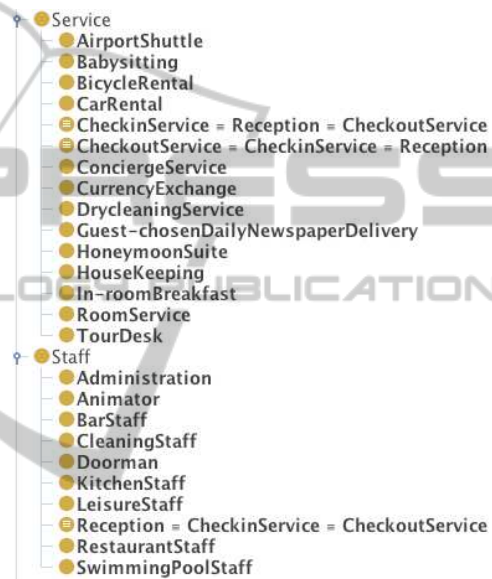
Service
AirportShuttle
Babysitting
BicycleRental
CarRental
CheckinService = Reception = CheckoutService
CheckoutService = CheckinService = Reception
ConciergeService
CurrencyExchange
DrycleaningService
Guest-chosenDailyNewspaperDelivery
HoneymoonSuite
HouseKeeping
In-roomBreakfast
RoomService
TourDesk
Staff
Administration
Animator
BarStaff
CleaningStaff
Doorman
KitchenStaff
LeisureStaff
Reception = CheckinService = CheckoutService
RestaurantStaff
SwimmingPoolStaff